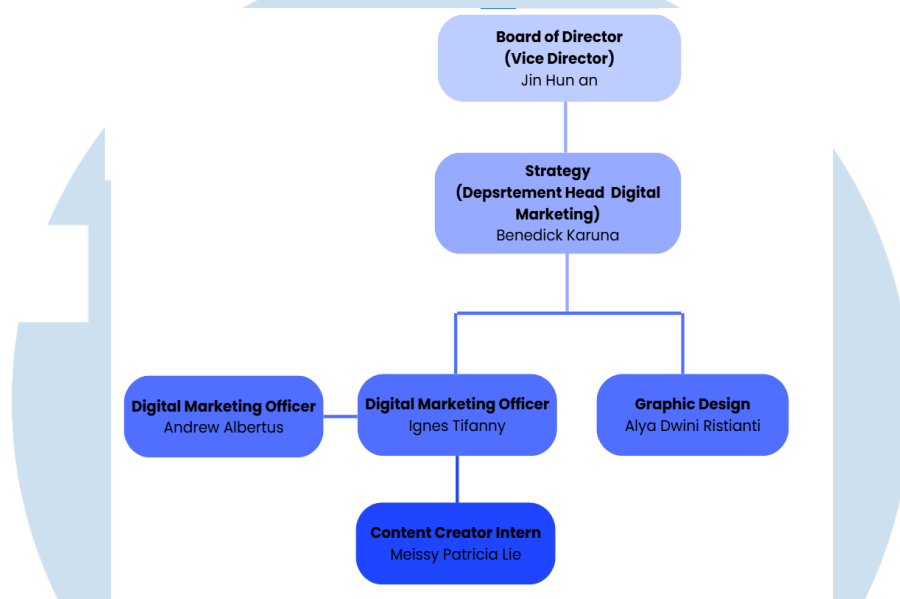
Board of Director
(Vice Director)
Jin Hun an

Strategy
(Depsrtement Head Digital Marketing)
Benedick Karuna

Digital Marketing Officer
Andrew Albertus

Digital Marketing Officer
Ignes Tifanny

Graphic Design
Alya Dwini Ristianti

Content Creator Intern
Meissy Patricia Lie